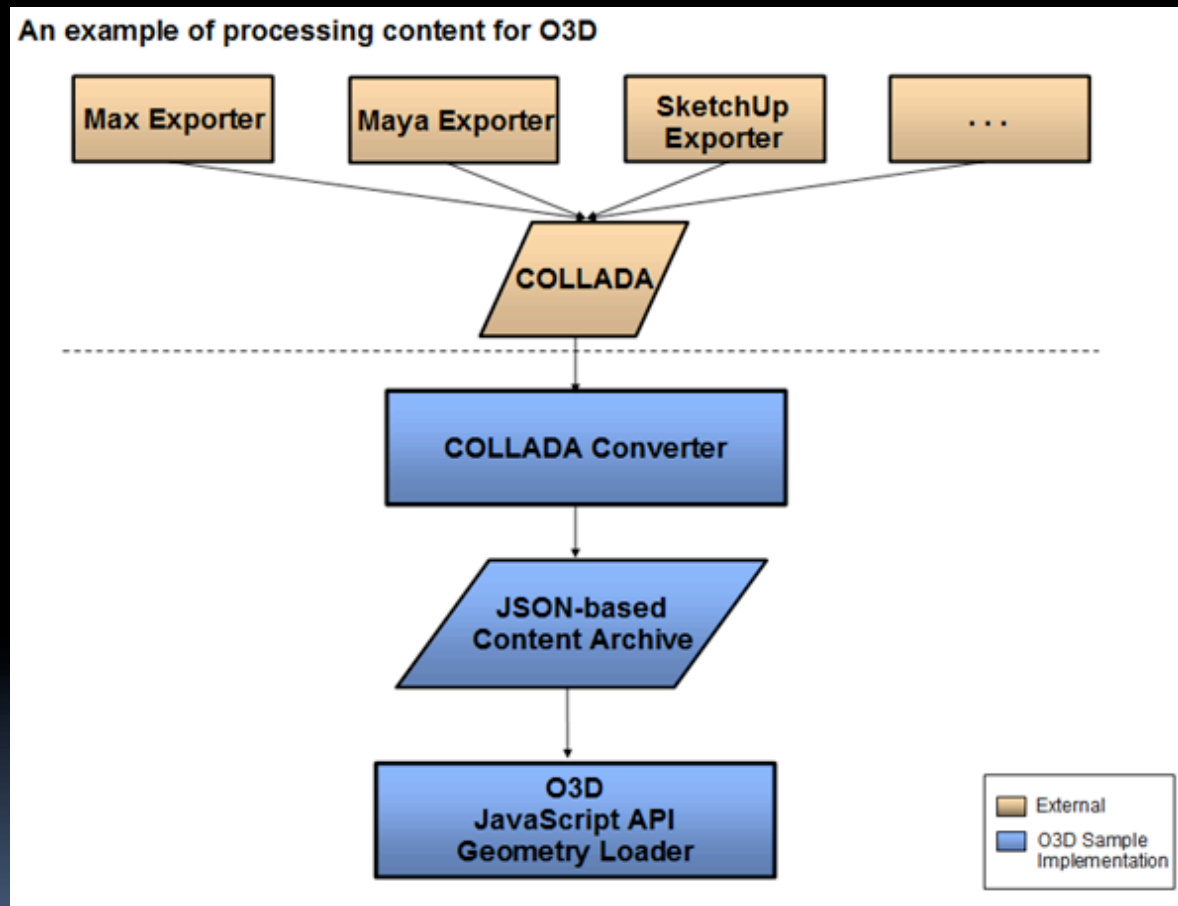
An example of processing content for O3D

Max Exporter

Maya Exporter

SketchUp Exporter

. . .

COLLADA

COLLADA Converter

JSON-based Content Archive

O3D JavaScript API Geometry Loader

External

O3D Sample Implementation